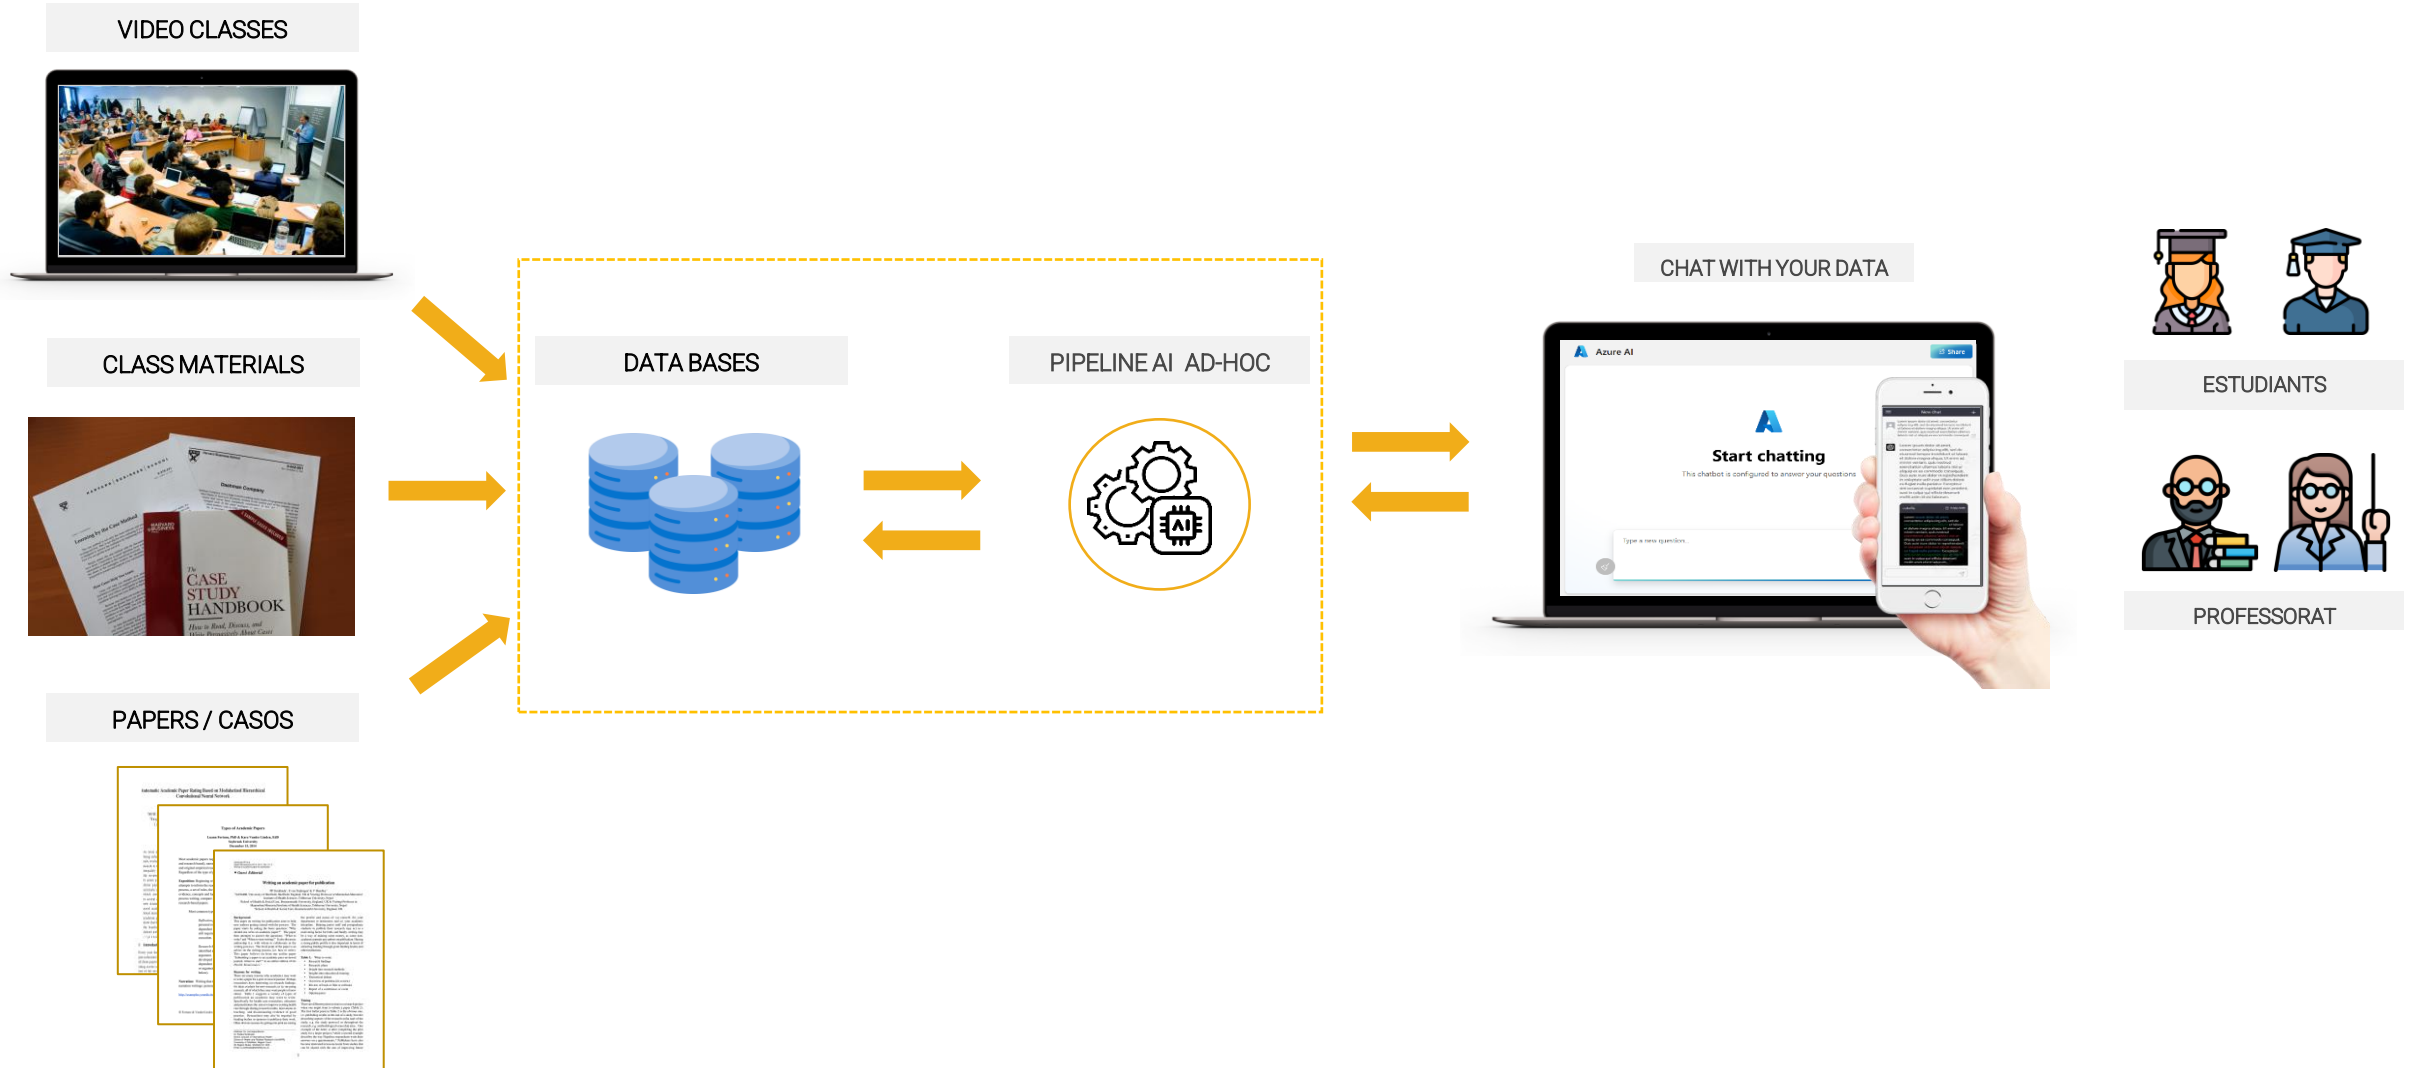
VIDEO CLASSES

CLASS MATERIALS

The CASE STUDY HANDBOOK

PAPERS / CASOS

DATA BASES

PIPELINE AI AD-HOC

AI

CHAT WITH YOUR DATA

Azure AI

Share

Start chatting

This chatbot is configured to answer your questions

Type a new question

ESTUDIANTS

PROFESSORAT